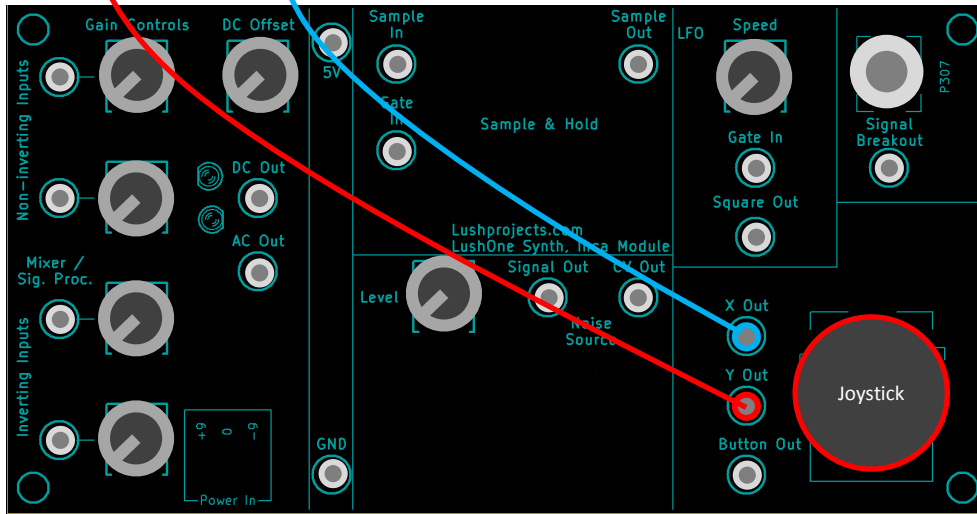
Gain Controls
DC Offset
5V
Sample In
Sample Out
LFO
Speed
P307
Non-inverting Inputs
Gate In
Sample & Hold
Signal Breakout
Gate In
DC Out
Square Out
AC Out
Lushprojects.com
LushOne Synth, Insa Module
Mixer / Sig. Proc.
Level
Signal Out
CV Out
X Out
Noise Source
Y Out
Joystick
Inverting Inputs
+9
0
-9
GND
Button Out
Power In